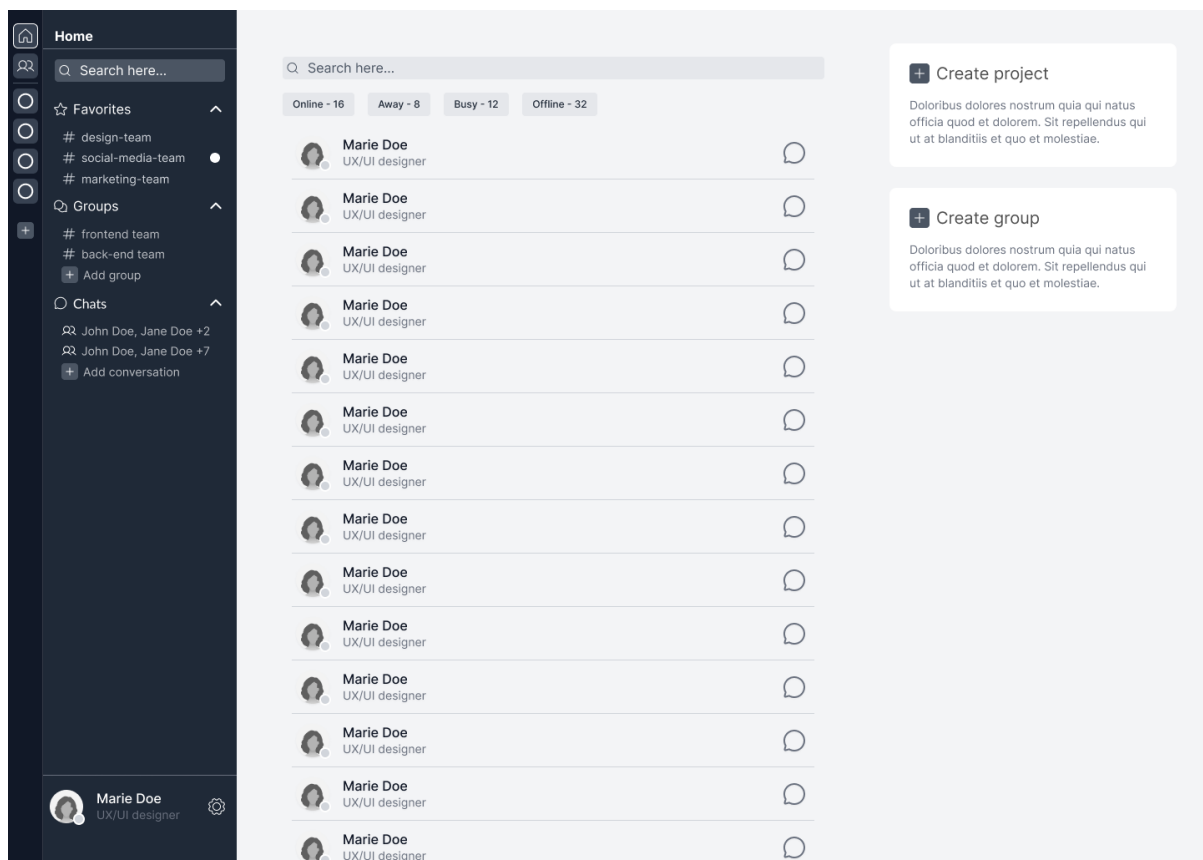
Home

Search here...

Favorites
# design-team
# social-media-team
# marketing-team

Groups
# frontend team
# back-end team
Add group

Chats
John Doe, Jane Doe +2
John Doe, Jane Doe +7
Add conversation

Marie Doe
UX/UI designer

Search here...

Online - 16
Away - 8
Busy - 12
Offline - 32

Marie Doe
UX/UI designer

Marie Doe
UX/UI designer

Marie Doe
UX/UI designer

Marie Doe
UX/UI designer

Marie Doe
UX/UI designer

Marie Doe
UX/UI designer

Marie Doe
UX/UI designer

Marie Doe
UX/UI designer

Marie Doe
UX/UI designer

Marie Doe
UX/UI designer

Marie Doe
UX/UI designer

Marie Doe
UX/UI designer

Marie Doe
UX/UI designer

Marie Doe
UX/UI designer

Create project

Doloribus dolores nostrum quia qui natus officia quod et dolorem. Sit repellendus qui ut at blanditiis et quo et molestiae.

Create group

Doloribus dolores nostrum quia qui natus officia quod et dolorem. Sit repellendus qui ut at blanditiis et quo et molestiae.